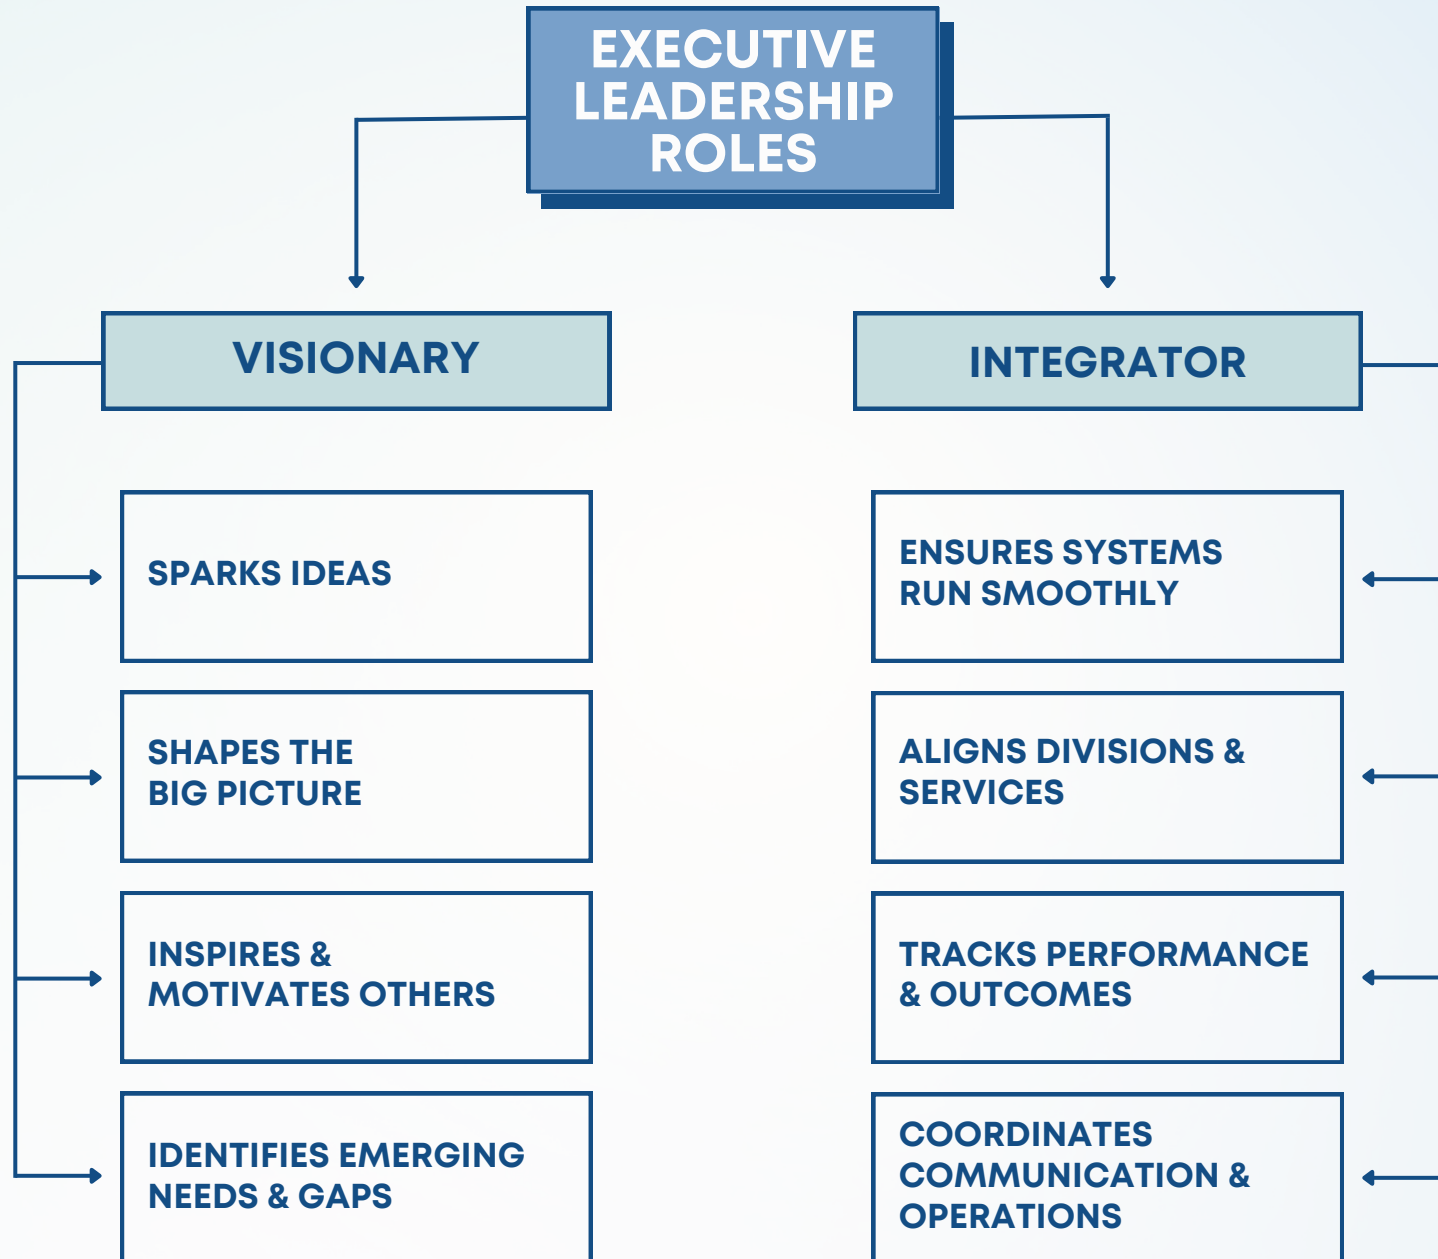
EXECUTIVE LEADERSHIP ROLES

VISIONARY

SPARKS IDEAS

SHAPES THE BIG PICTURE

INSPIRES & MOTIVATES OTHERS

IDENTIFIES EMERGING NEEDS & GAPS

INTEGRATOR

ENSURES SYSTEMS RUN SMOOTHLY

ALIGNS DIVISIONS & SERVICES

TRACKS PERFORMANCE & OUTCOMES

COORDINATES COMMUNICATION & OPERATIONS